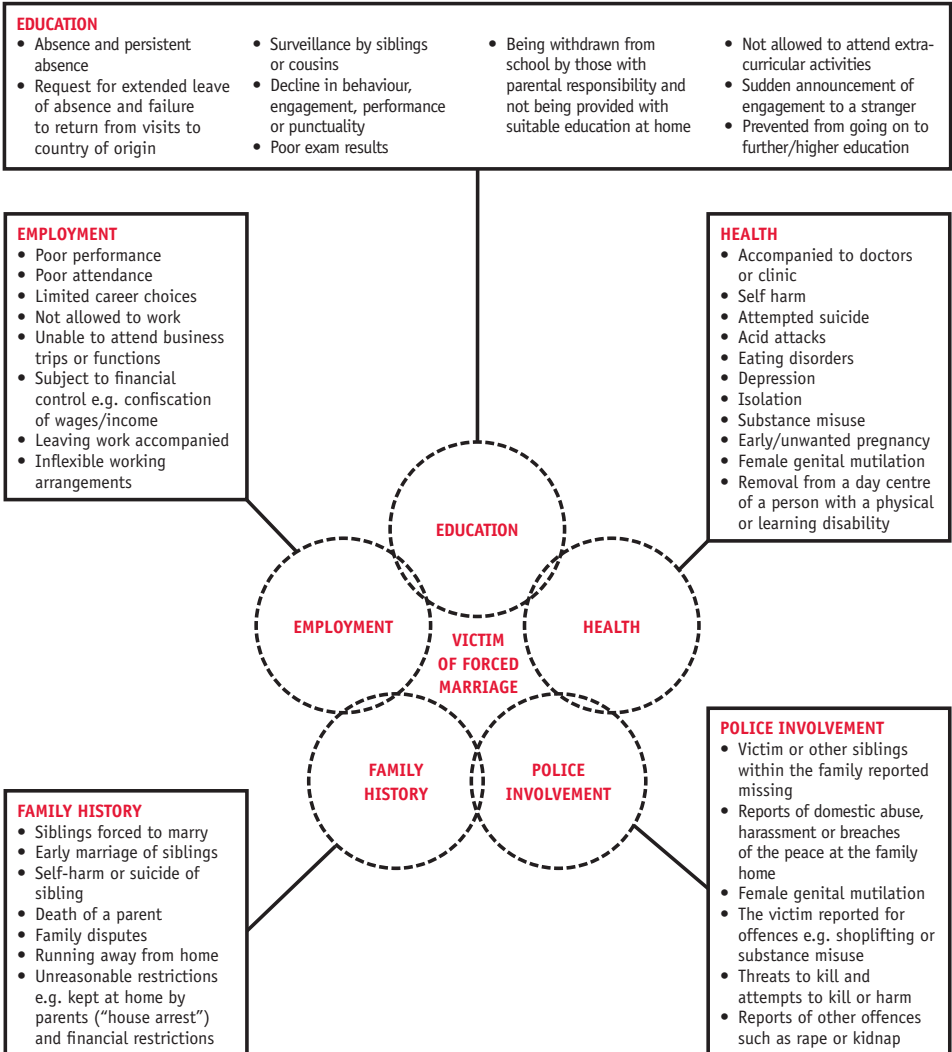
EDUCATION
- Absence and persistent absence
- Request for extended leave of absence and failure to return from visits to country of origin
- Surveillance by siblings or cousins
- Decline in behaviour, engagement, performance or punctuality
- Poor exam results
- Being withdrawn from school by those with parental responsibility and not being provided with suitable education at home
- Not allowed to attend extra-curricular activities
- Sudden announcement of engagement to a stranger
- Prevented from going on to further/higher education

EMPLOYMENT
- Poor performance
- Poor attendance
- Limited career choices
- Not allowed to work
- Unable to attend business trips or functions
- Subject to financial control e.g. confiscation of wages/income
- Leaving work accompanied
- Inflexible working arrangements

HEALTH
- Accompanied to doctors or clinic
- Self harm
- Attempted suicide
- Acid attacks
- Eating disorders
- Depression
- Isolation
- Substance misuse
- Early/unwanted pregnancy
- Female genital mutilation
- Removal from a day centre of a person with a physical or learning disability

EDUCATION

EMPLOYMENT

VICTIM OF FORCED MARRIAGE

HEALTH

FAMILY HISTORY

POLICE INVOLVEMENT

POLICE INVOLVEMENT
- Victim or other siblings within the family reported missing
- Reports of domestic abuse, harassment or breaches of the peace at the family home
- Female genital mutilation
- The victim reported for offences e.g. shoplifting or substance misuse
- Threats to kill and attempts to kill or harm
- Reports of other offences such as rape or kidnap

FAMILY HISTORY
- Siblings forced to marry
- Early marriage of siblings
- Self-harm or suicide of sibling
- Death of a parent
- Family disputes
- Running away from home
- Unreasonable restrictions e.g. kept at home by parents ("house arrest") and financial restrictions